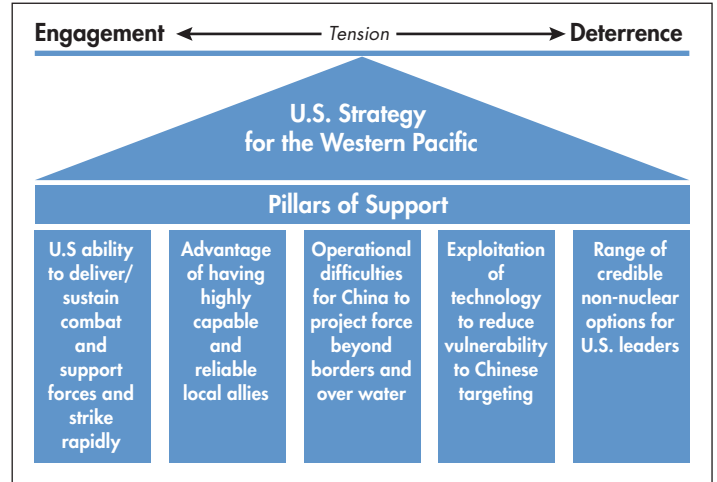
Engagement ← Tension → Deterrence

U.S. Strategy for the Western Pacific

Pillars of Support

U.S ability to deliver/ sustain combat and support forces and strike rapidly

Advantage of having highly capable and reliable local allies

Operational difficulties for China to project force beyond borders and over water

Exploitation of technology to reduce vulnerability to Chinese targeting

Range of credible non-nuclear options for U.S. leaders